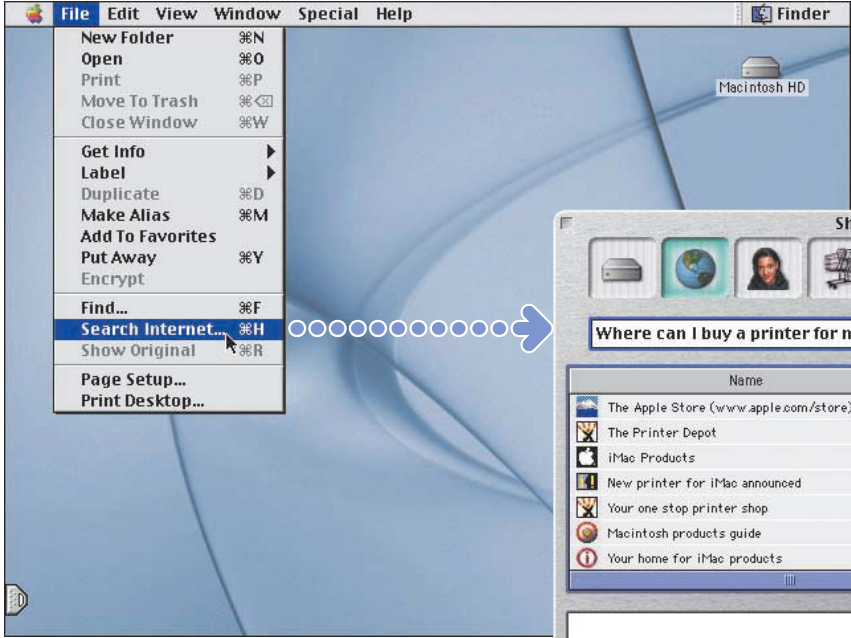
File Edit View Window Special Help

Finder

New Folder ⌘N
Open ⌘O
Print ⌘P
Move To Trash ⌘⌫
Close Window ⌘W

Get Info
Label
Duplicate ⌘D
Make Alias ⌘M
Add To Favorites
Put Away ⌘Y
Encrypt

Find... ⌘F
Search Internet... ⌘H
Show Original ⌘R

Page Setup...
Print Desktop...

Macintosh HD

Sh

Where can I buy a printer for m

| Name |
|---|
| The Apple Store (www.apple.com/store) |
| The Printer Depot |
| iMac Products |
| New printer for iMac announced |
| Your one stop printer shop |
| Macintosh products guide |
| Your home for iMac products |